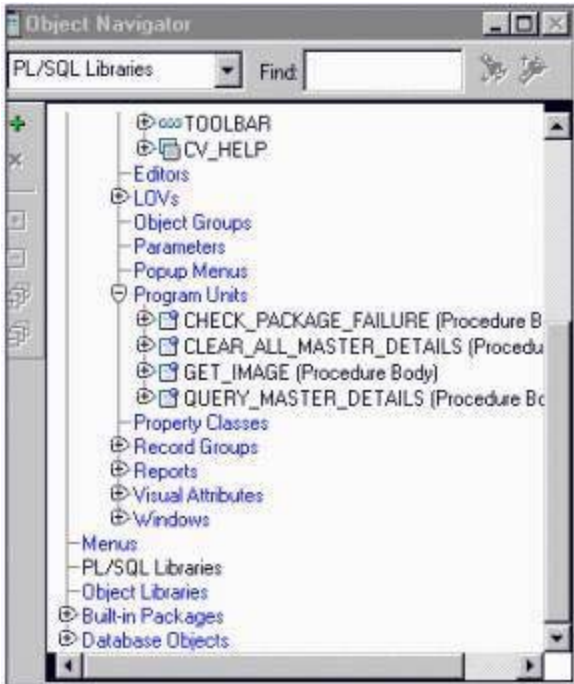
Object Navigator

PL/SQL Libraries

Find:

TOOLBAR
CV_HELP
Editors
LOVs
Object Groups
Parameters
Popup Menus
Program Units
CHECK_PACKAGE_FAILURE (Procedure B
CLEAR_ALL_MASTER_DETAILS (Procedu
GET_IMAGE (Procedure Body)
QUERY_MASTER_DETAILS (Procedure Bo
Property Classes
Record Groups
Reports
Visual Attributes
Windows
Menus
PL/SQL Libraries
Object Libraries
Built-in Packages
Database Objects